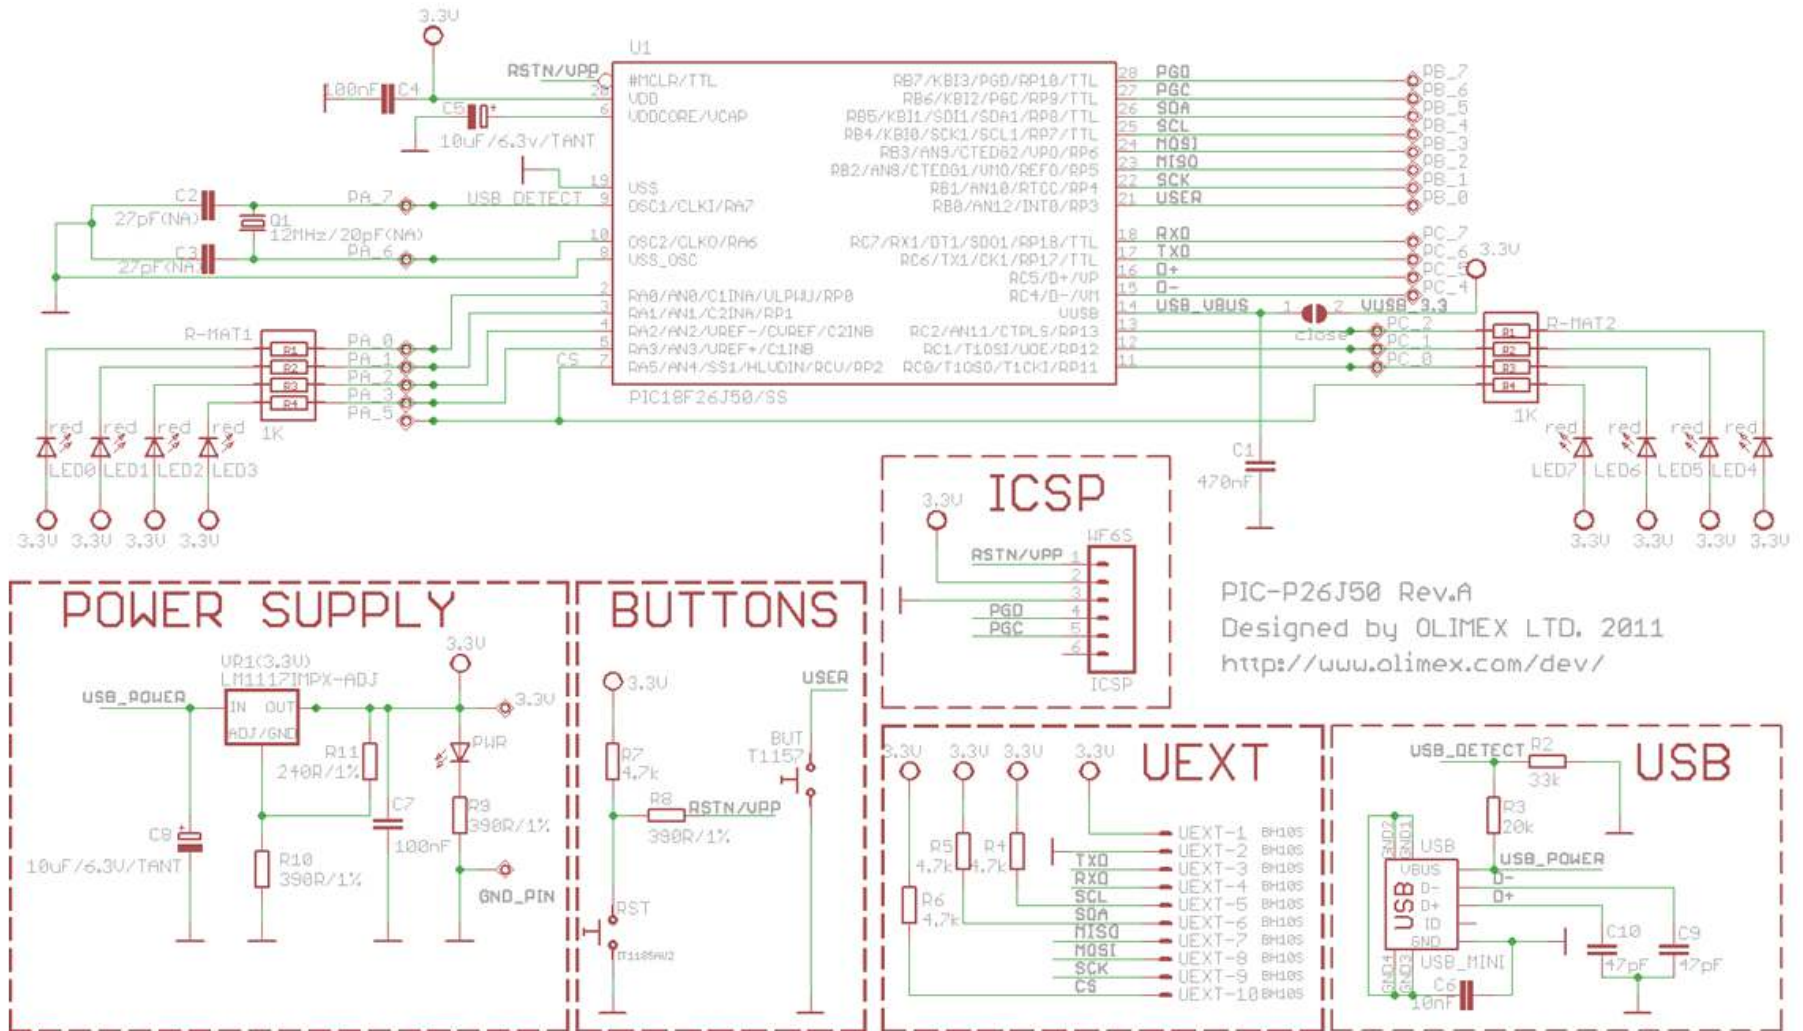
3.3V
U1
RSTN/VPP
100nF C4
C5
10uF/6.3v/TANT
#MCLR/TTL
VDD
VDDCORE/VCAP
USS
OSC1/CLKI/RA7
OSC2/CLKO/RA6
VSS_OSC
RA0/AN0/C1INA/ULPWU/RP0
RA1/AN1/C2INA/RP1
RA2/AN2/VREF-/CVREF/C2INB
RA3/AN3/VREF+/C1INB
RA5/AN4/SS1/HLVDIN/RCV/RP2
PIC18F26J50/SS
RB7/KBI3/PGD/RP10/TTL
RB6/KBI2/PGC/RP9/TTL
RB5/KBI1/SDI1/SDA1/RP8/TTL
RB4/KBI0/SCK1/SCL1/RP7/TTL
RB3/AN9/CTED2/VPO/RP6
RB2/AN8/CTED1/VMO/REFO/RP5
RB1/AN10/RTCC/RP4
RB0/AN12/INT0/RP3
RC7/RX1/DT1/SDO1/RP18/TTL
RC6/TX1/CK1/RP17/TTL
RC5/D+/VP
RC4/D-/VM
VUSB
RC2/AN11/CTPLS/RP13
RC1/T1OSI/UOE/RP12
RC0/T1OSO/T1CKI/RP11
PGD PGC SDA SCL MOSI MISO SCK USER
RXD TXD D+ D- USB_VBUS
PB_7 PB_6 PB_5 PB_4 PB_3 PB_2 PB_1 PB_0
PC_7 PC_6 PC_5 PC_4 3.3V
VUSB 3.3
close
PC_2 PC_1 PC_0
R-MAT2
R1 R2 R3 R4
1K
C2 27pF(NA)
Q1 12MHz/20pF(NA)
C3 27pF(NA)
PA_7 USB_DETECT
PA_6
R-MAT1
PA_0 PA_1 PA_2 PA_3 PA_5
CS
1K
red red red red
LED0 LED1 LED2 LED3
3.3V 3.3V 3.3V 3.3V
C1
470nF
red red red red
LED7 LED6 LED5 LED4
3.3V 3.3V 3.3V 3.3V
ICSP
3.3V
WF6S
RSTN/VPP
PGD
PGC
ICSP
PIC-P26J50 Rev.A
Designed by OLIMEX LTD. 2011
http://www.olimex.com/dev/
POWER SUPPLY
VR1(3.3V)
LM1117IMPX-ADJ
USB_POWER
IN OUT
ADJ/GND
3.3V
3.3V
PWR
R11 240R/1%
C7
R9 390R/1%
C8
10uF/6.3V/TANT
R10 390R/1%
100nF
GND_PIN
BUTTONS
3.3V
USER
BUT T1157
R7 4.7k
R8 RSTN/VPP
390R/1%
RST
IT1185AU2
3.3V 3.3V 3.3V 3.3V
UEXT
R5 4.7k
R4 4.7k
R6 4.7k
TXD RXD SCL SDA MISO MOSI SCK CS
UEXT-1 UEXT-2 UEXT-3 UEXT-4 UEXT-5 UEXT-6 UEXT-7 UEXT-8 UEXT-9 UEXT-10
BH10S
USB
USB_DETECT R2
33k
R3 20k
USB_POWER
GND2 GND1 USB
VBUS D- D+ ID GND
USB
D- D+
C10 47pF
C9 47pF
GND4 GND3 USB_MINI
C6 10nF